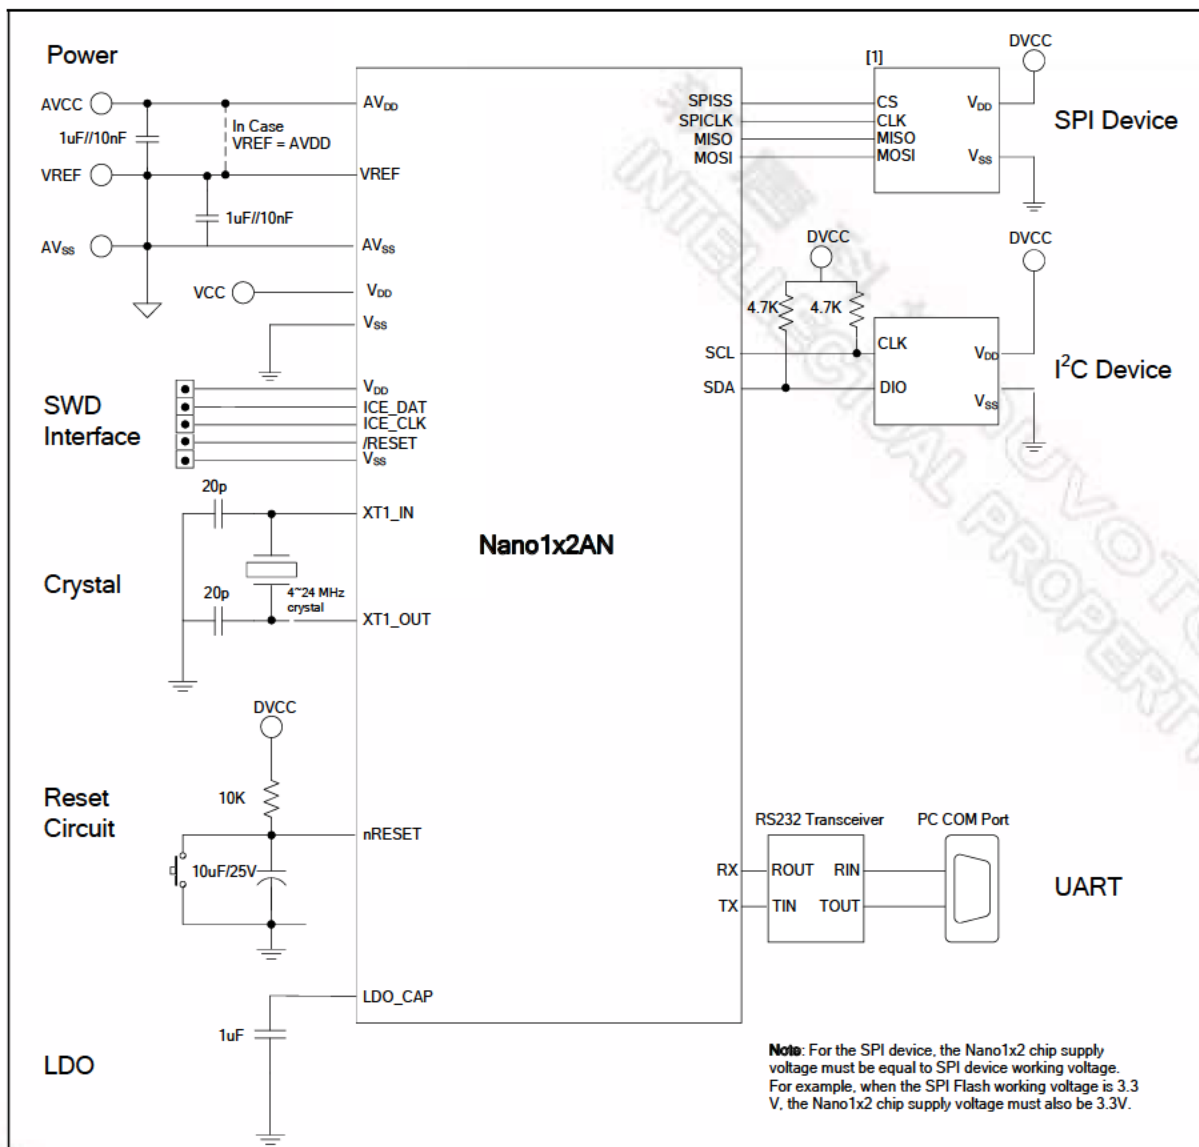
Power

AVCC
1uF//10nF
VREF
AV$_{SS}$
In Case
VREF = AVDD
1uF//10nF
AV$_{DD}$
VREF
AV$_{SS}$
VCC
V$_{DD}$
V$_{SS}$

SWD
Interface
V$_{DD}$
ICE_DAT
ICE_CLK
/RESET
V$_{SS}$

Crystal
20p
20p
4~24 MHz
crystal
XT1_IN
XT1_OUT

Reset
Circuit
DVCC
10K
10uF/25V
nRESET

LDO
1uF
LDO_CAP

Nano1x2AN

SPISS
SPICLK
MISO
MOSI
[1]
CS
CLK
MISO
MOSI
V$_{DD}$
V$_{SS}$
DVCC
SPI Device

DVCC
4.7K
4.7K
SCL
SDA
CLK
DIO
V$_{DD}$
V$_{SS}$
DVCC
I$^{2}$C Device

RS232 Transceiver
PC COM Port
RX
TX
ROUT
RIN
TIN
TOUT
UART

NUVOTON INTELLECTUAL PROPERTY

Note: For the SPI device, the Nano1x2 chip supply voltage must be equal to SPI device working voltage. For example, when the SPI Flash working voltage is 3.3 V, the Nano1x2 chip supply voltage must also be 3.3V.